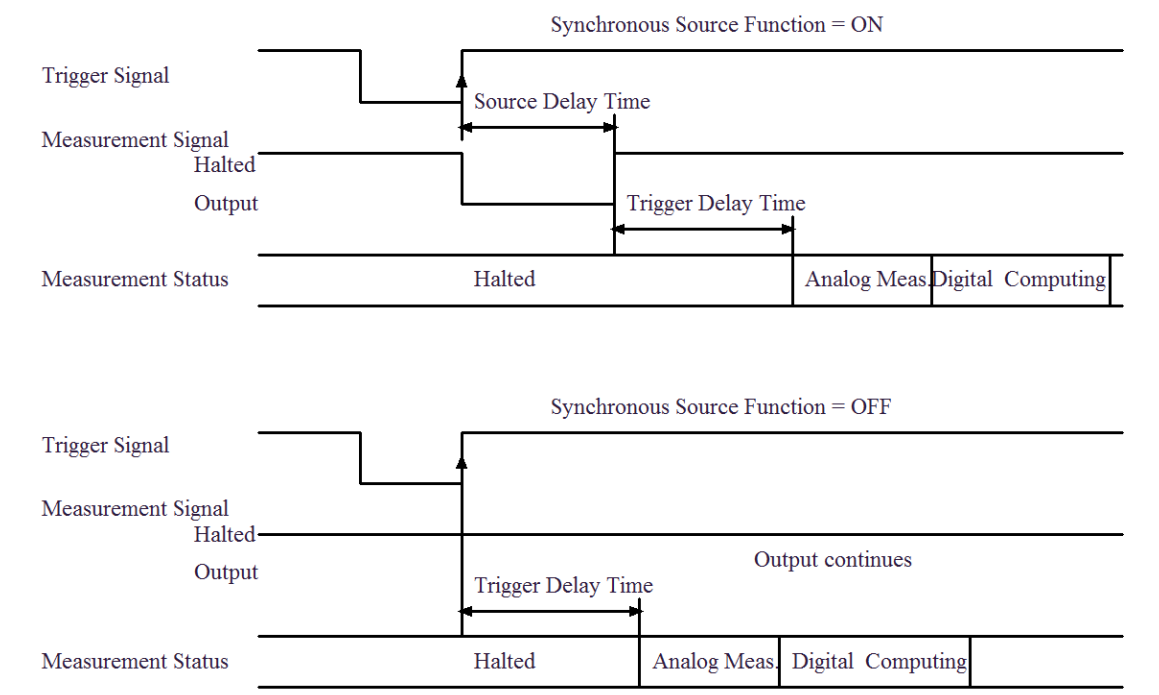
Synchronous Source Function = ON

Trigger Signal

Source Delay Time

Measurement Signal
Halted
Output

Trigger Delay Time

Measurement Status

Halted

Analog Meas.

Digital Computing

Synchronous Source Function = OFF

Trigger Signal

Measurement Signal
Halted
Output

Output continues

Trigger Delay Time

Measurement Status

Halted

Analog Meas.

Digital Computing